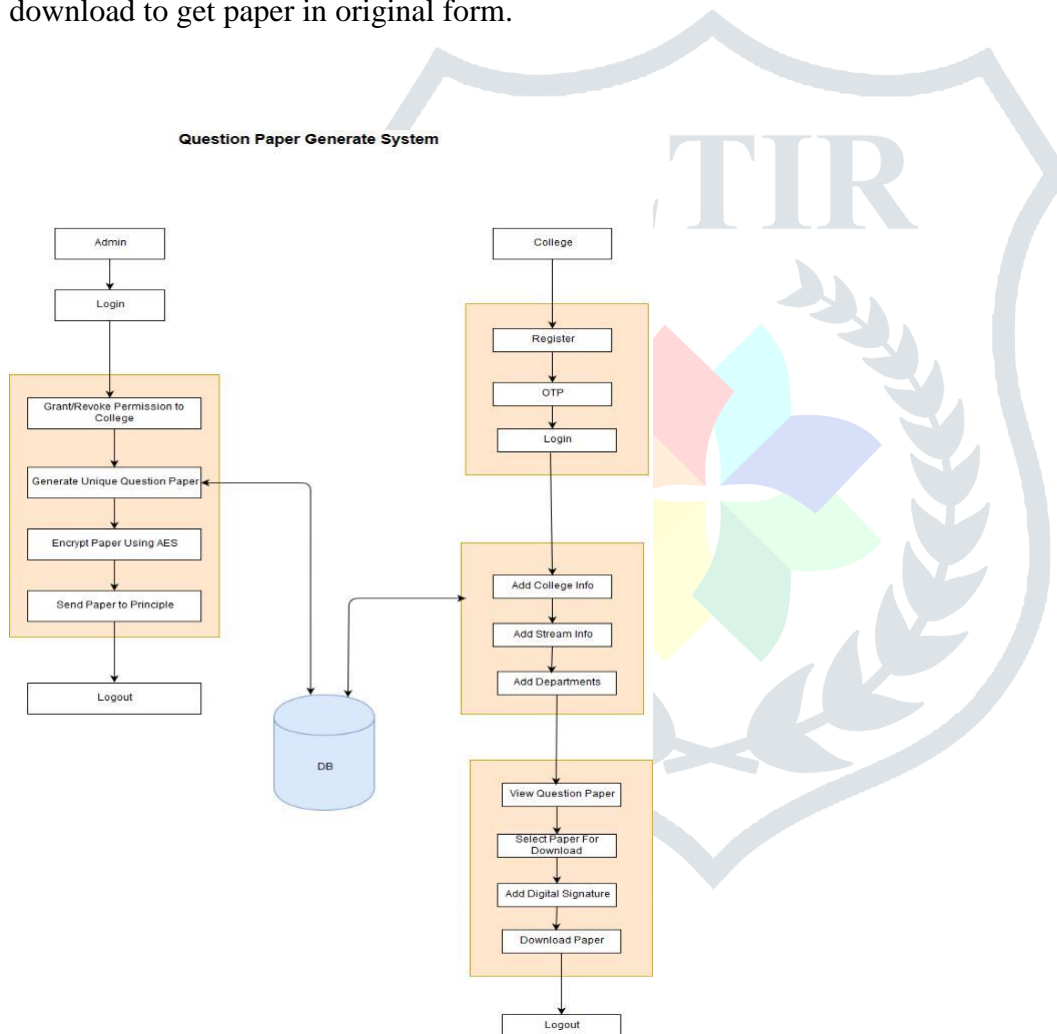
download to get paper in original form.

Question Paper Generate System

TIR

Admin

Login

Grant/Revoke Permission to College

Generate Unique Question Paper

Encrypt Paper Using AES

Send Paper to Principle

Logout

DB

College

Register

OTP

Login

Add College Info

Add Stream Info

Add Departments

View Question Paper

Select Paper For Download

Add Digital Signature

Download Paper

Logout